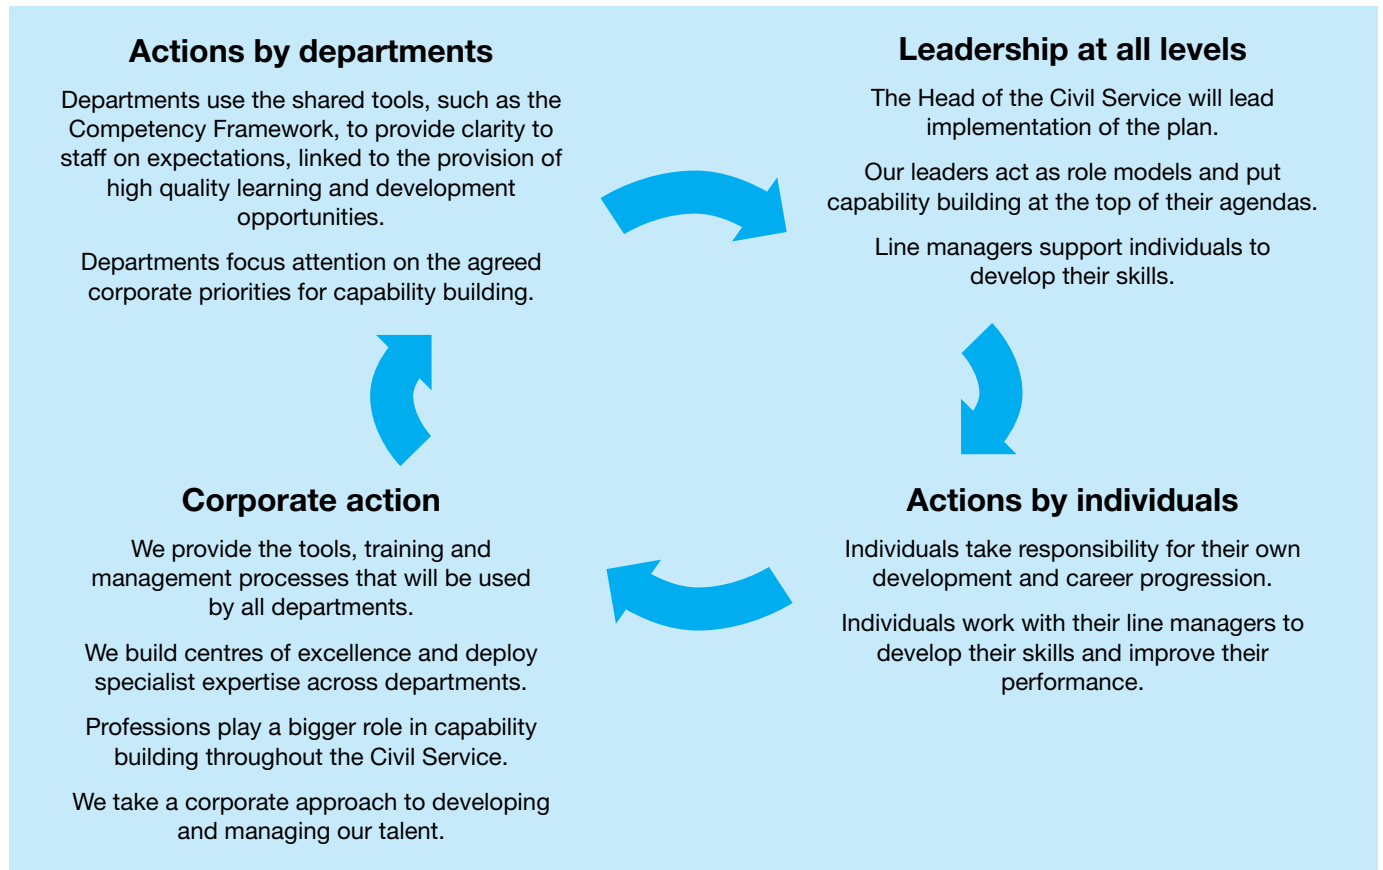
Actions by departments

Departments use the shared tools, such as the Competency Framework, to provide clarity to staff on expectations, linked to the provision of high quality learning and development opportunities.

Departments focus attention on the agreed corporate priorities for capability building.

Leadership at all levels

The Head of the Civil Service will lead implementation of the plan.

Our leaders act as role models and put capability building at the top of their agendas.

Line managers support individuals to develop their skills.

Corporate action

We provide the tools, training and management processes that will be used by all departments.

We build centres of excellence and deploy specialist expertise across departments.

Professions play a bigger role in capability building throughout the Civil Service.

We take a corporate approach to developing and managing our talent.

Actions by individuals

Individuals take responsibility for their own development and career progression.

Individuals work with their line managers to develop their skills and improve their performance.